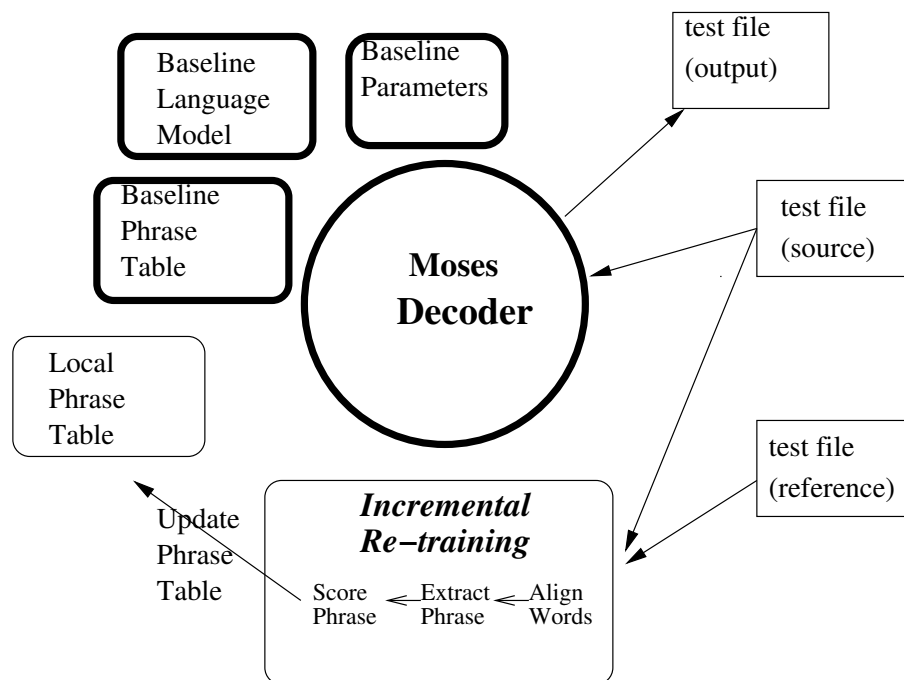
Baseline Language Model

Baseline Parameters

test file (output)

Baseline Phrase Table

Moses Decoder

test file (source)

Local Phrase Table

test file (reference)

Incremental Re−training

Update Phrase Table

Score Phrase

Extract Phrase

Align Words